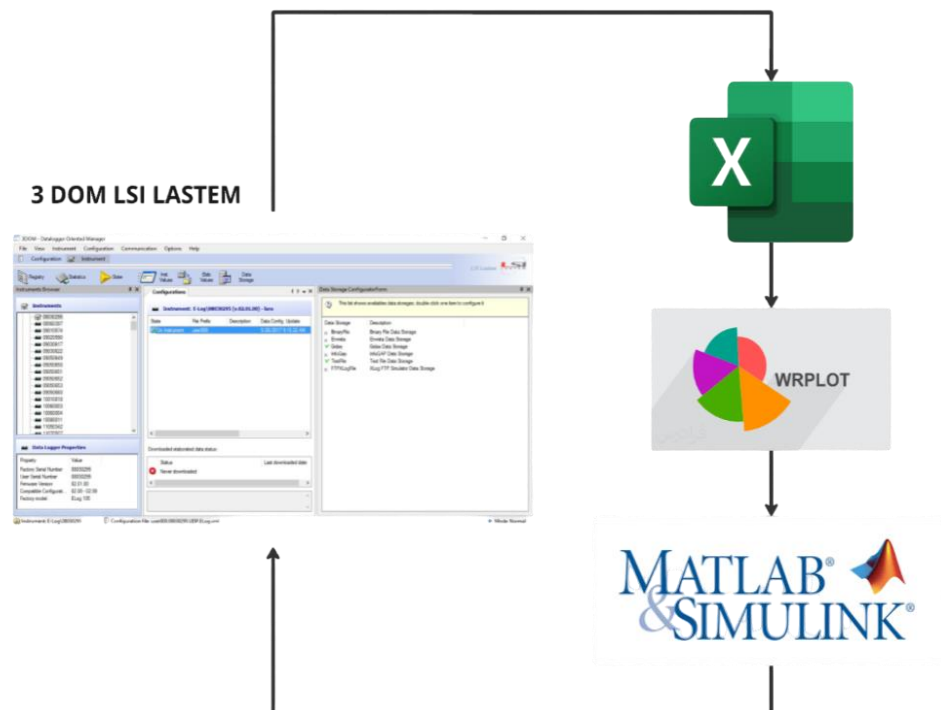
3 DOM LSI LASTEM

3DOM - Datalogger Oriented Manager

File View Instrument Configuration Communication Options Help

Configuration Instrument

Registry Statistics State Init Values Stat Values Data Storage

Instruments Browser

Instruments

Configuration

Instrument: E-Log(SN09034295 [v.02.01.00]) - Sora

State File Prefix Description Data Config. Update

Data Storage Configuration Form

This list shows availables data storages. Double click one item to configure it

Data Storage Description

BinaryFile Binary File Data Storage

Elmeteo Elmeteo Data Storage

Gidas Gidas Data Storage

InfoGap InfoGAP Data Storage

TextFile Text File Data Storage

FTPXLogFile XLog FTP Simulator Data Storage

Data Logger Properties

Property Value

Factory Serial Number

User Serial Number

Firmware Version

Compatible Configurati...

Factory model

Downloaded elaborated data status

Status Last downloaded date

Never downloaded

Mode Normal

X

WRPLOT

MATLAB® & SIMULINK®